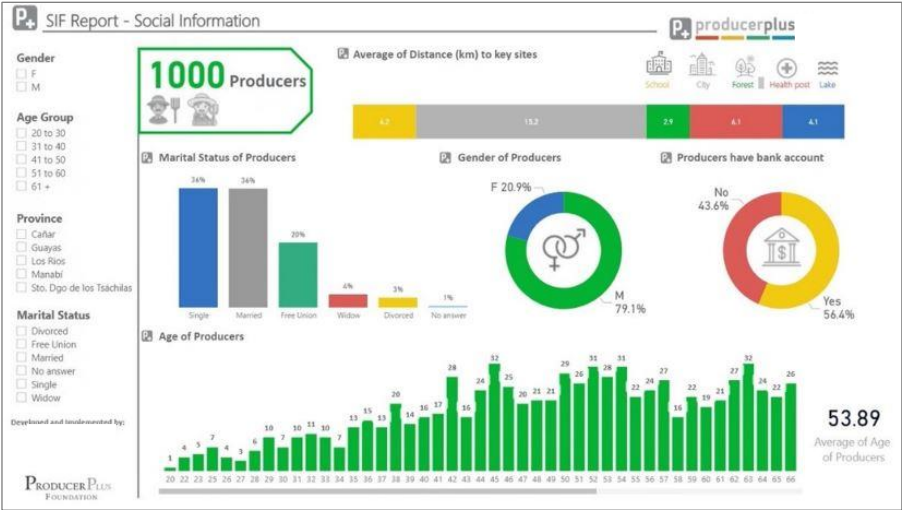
SIF Report - Social Information

producerplus

Gender
F
M

Age Group
20 to 30
31 to 40
41 to 50
51 to 60
61 +

Province
Cañar
Guayas
Los Rios
Manabí
Sto. Dgo de los Tsáchilas

Marital Status
Divorced
Free Union
Married
No answer
Single
Widow

Developed and implemented by:

ProducerPlus Foundation

1000 Producers

Average of Distance (km) to key sites

School City Forest Health post Lake

4.2 13.2 2.9 6.1 4.1

Marital Status of Producers

| 36% | 36% | 20% | 4% | 3% | 1% |
|---|---|---|---|---|---|
| Single | Married | Free Union | Widow | Divorced | No answer |

Gender of Producers

F 20.9%
M 79.1%

Producers have bank account

No 43.6%
Yes 56.4%

Age of Producers

| 20 | 22 | 23 | 25 | 26 | 27 | 28 | 29 | 30 | 31 | 32 | 33 | 34 | 35 | 36 | 37 | 38 | 39 | 40 | 41 | 42 | 43 | 44 | 45 | 46 | 47 | 48 | 49 | 50 | 51 | 52 | 53 | 54 | 55 | 56 | 57 | 58 | 59 | 60 | 61 | 62 | 63 | 64 | 65 | 66 |
|---|---|---|---|---|---|---|---|---|---|---|---|---|---|---|---|---|---|---|---|---|---|---|---|---|---|---|---|---|---|---|---|---|---|---|---|---|---|---|---|---|---|---|---|---|
| 1 | 4 | 5 | 7 | 4 | 3 | 6 | 10 | 7 | 10 | 11 | 10 | 7 | 13 | 15 | 13 | 20 | 14 | 16 | 17 | 28 | 16 | 24 | 32 | 25 | 20 | 21 | 21 | 29 | 26 | 31 | 28 | 31 | 22 | 24 | 27 | 16 | 22 | 19 | 21 | 27 | 32 | 24 | 22 | 26 |

53.89
Average of Age of Producers